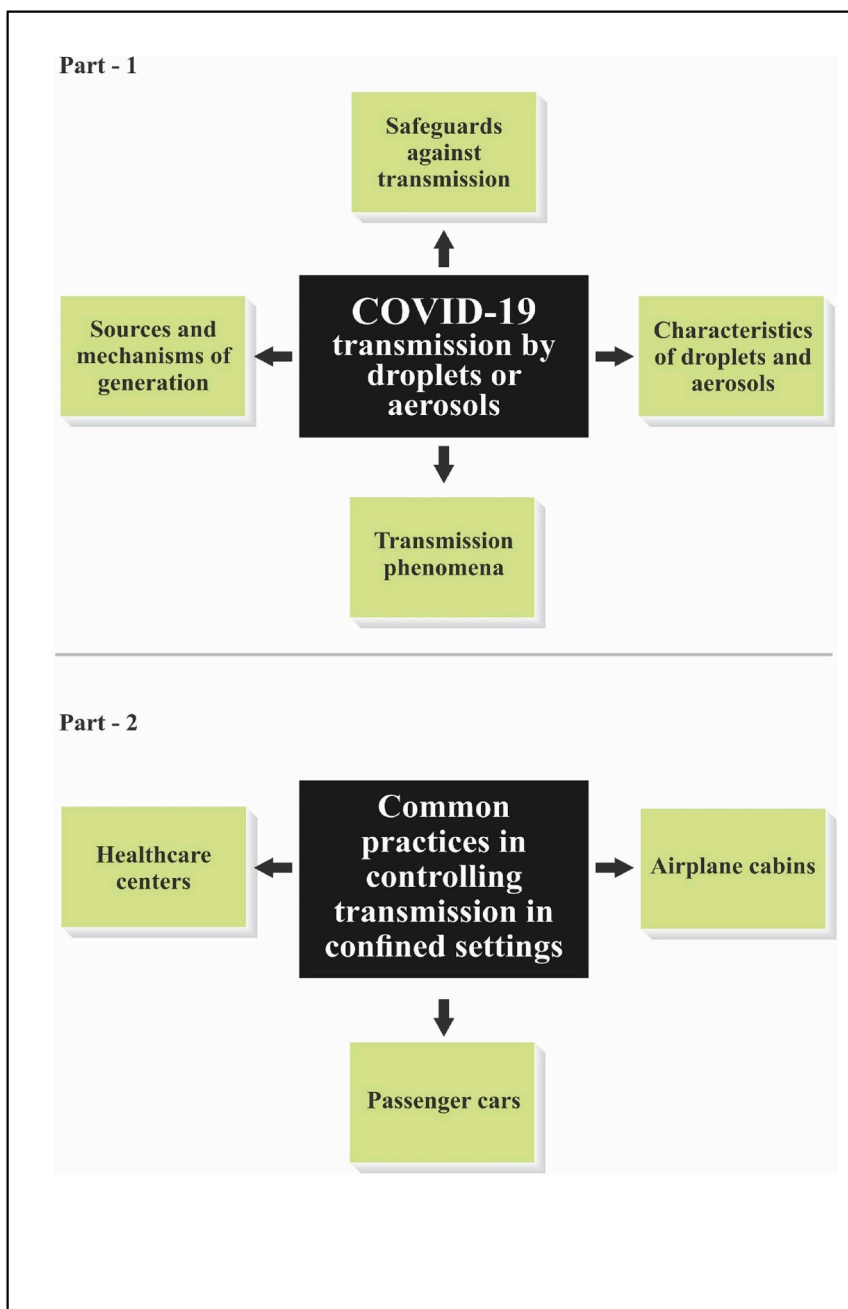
Part - 1

Safeguards against transmission

Sources and mechanisms of generation

COVID-19 transmission by droplets or aerosols

Characteristics of droplets and aerosols

Transmission phenomena

Part - 2

Healthcare centers

Common practices in controlling transmission in confined settings

Airplane cabins

Passenger cars